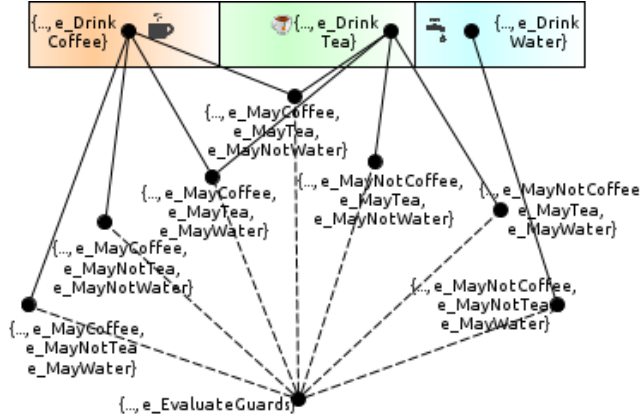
{..., e_Drink Coffee}

{..., e_Drink Tea}

{..., e_Drink Water}

{..., e_MayCoffee, e_MayTea, e_MayNotWater}

{..., e_MayCoffee, e_MayTea, e_MayWater}

{..., e_MayNotCoffee, e_MayTea, e_MayNotWater}

{..., e_MayNotCoffee e_MayTea, e_MayWater}

{..., e_MayCoffee, e_MayNotTea, e_MayNotWater}

{..., e_MayNotCoffee, e_MayNotTea e_MayWater}

{..., e_MayCoffee, e_MayNotTea e_MayWater}

{..., e_EvaluateGuards}